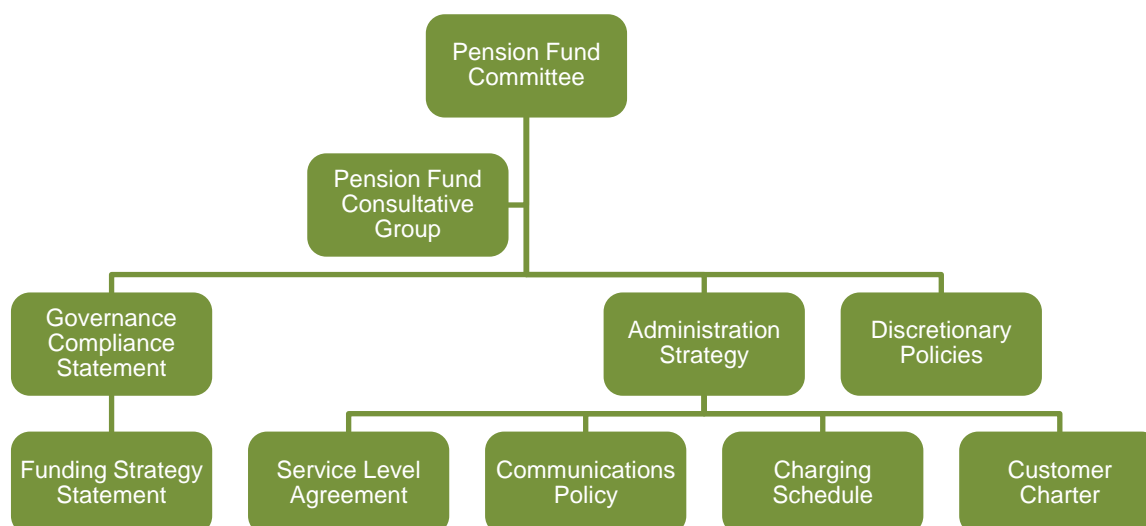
Pension Fund Committee

Pension Fund Consultative Group

Governance Compliance Statement

Administration Strategy

Discretionary Policies

Funding Strategy Statement

Service Level Agreement

Communications Policy

Charging Schedule

Customer Charter